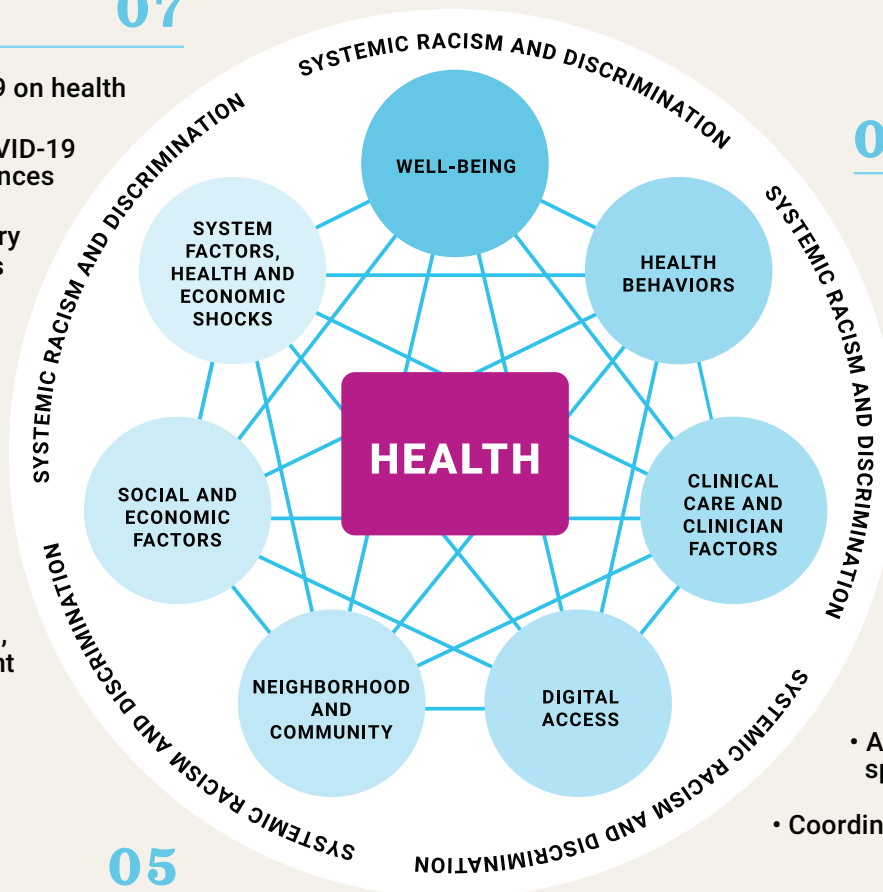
07

9 on health

VID-19
nces

ry
s

,
nt

SYSTEMIC RACISM AND DISCRIMINATION

SYSTEMIC RACISM AND DISCRIMINATION

SYSTEMIC RACISM AND DISCRIMINATION

SYSTEMIC RACISM AND DISCRIMINATION

SYSTEMIC RACISM AND DISCRIMINATION

SYSTEMIC RACISM AND DISCRIMINATION

WELL-BEING

SYSTEM FACTORS, HEALTH AND ECONOMIC SHOCKS

HEALTH BEHAVIORS

HEALTH

SOCIAL AND ECONOMIC FACTORS

CLINICAL CARE AND CLINICIAN FACTORS

NEIGHBORHOOD AND COMMUNITY

DIGITAL ACCESS

0

• A
sp

• Coordin

05